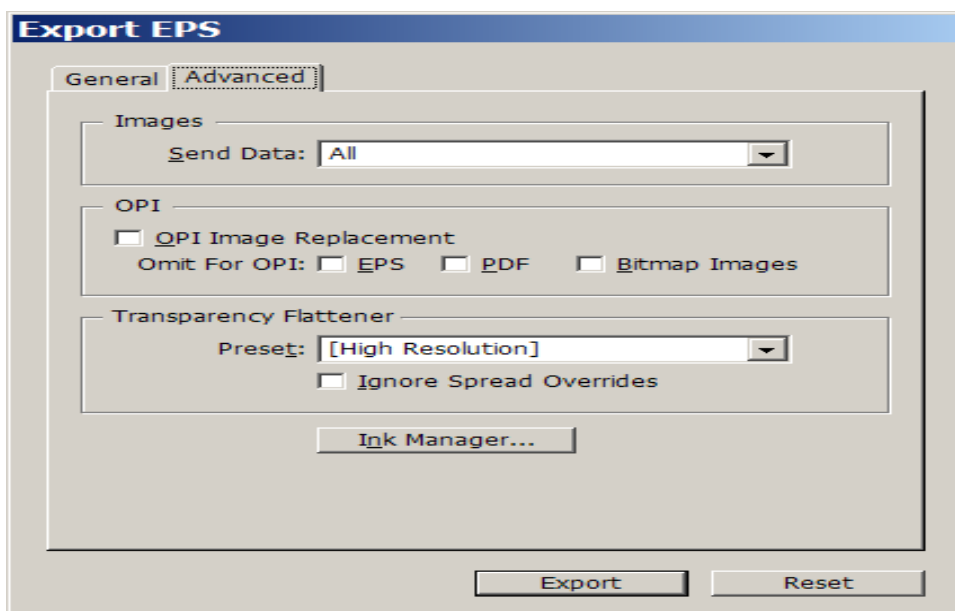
Export EPS

General | Advanced

Images

Send Data: All

OPI

OPI Image Replacement

Omit For OPI: EPS PDF Bitmap Images

Transparency Flattener

Preset: [High Resolution]

Ignore Spread Overrides

Ink Manager...

Export

Reset